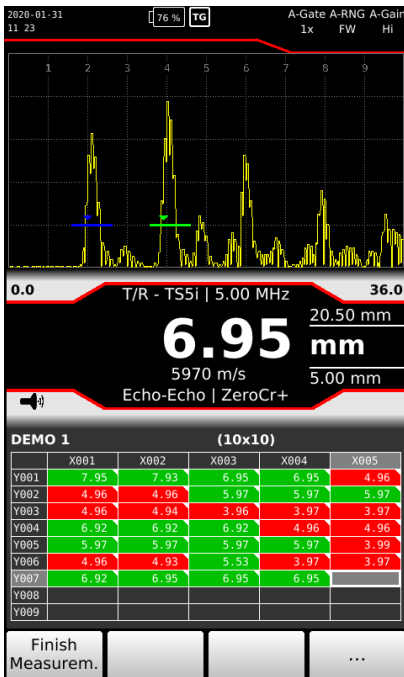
2020-01-31
11 23
76 % TG
A-Gate A-RNG A-Gain
1x FW Hi

1 2 3 4 5 6 7 8 9

0.0
T/R - TS5i | 5.00 MHz
36.0

6.95
mm
20.50 mm
5.00 mm
5970 m/s
Echo-Echo | ZeroCr+

DEMO 1
(10x10)

| | X001 | X002 | X003 | X004 | X005 |
|---|---|---|---|---|---|
| Y001 | 7.95 | 7.93 | 6.95 | 6.95 | 4.96 |
| Y002 | 4.96 | 4.96 | 5.97 | 5.97 | 5.97 |
| Y003 | 4.96 | 4.94 | 3.96 | 3.97 | 3.97 |
| Y004 | 6.92 | 6.92 | 6.92 | 4.96 | 4.96 |
| Y005 | 5.97 | 5.97 | 5.97 | 5.97 | 3.99 |
| Y006 | 4.96 | 4.93 | 5.53 | 3.97 | 3.97 |
| Y007 | 6.92 | 6.95 | 6.95 | 6.95 | |
| Y008 | | | | | |
| Y009 | | | | | |

Finish Measurem.
...